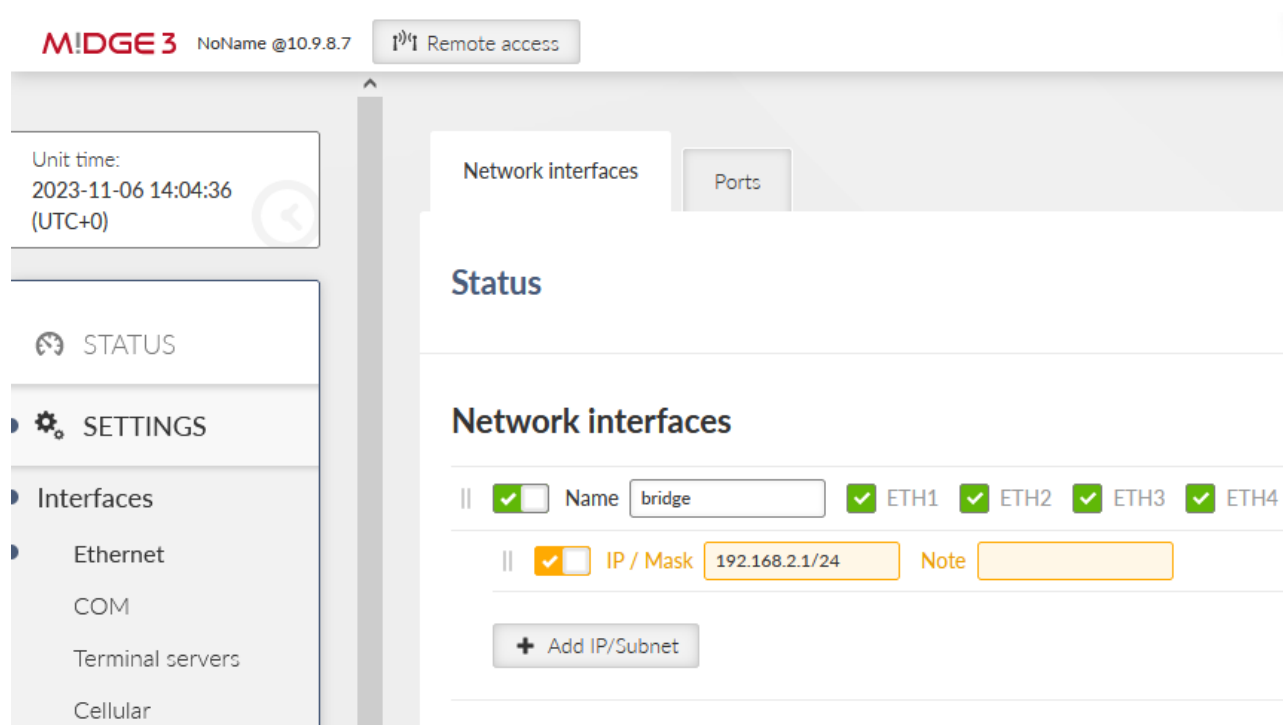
M!DGE 3 NoName @10.9.8.7 Remote access

Unit time:
2023-11-06 14:04:36
(UTC+0)

STATUS

SETTINGS

Interfaces

Ethernet

COM

Terminal servers

Cellular

Network interfaces | Ports

Status

Network interfaces

Name bridge ETH1 ETH2 ETH3 ETH4

IP / Mask 192.168.2.1/24 Note

Add IP/Subnet